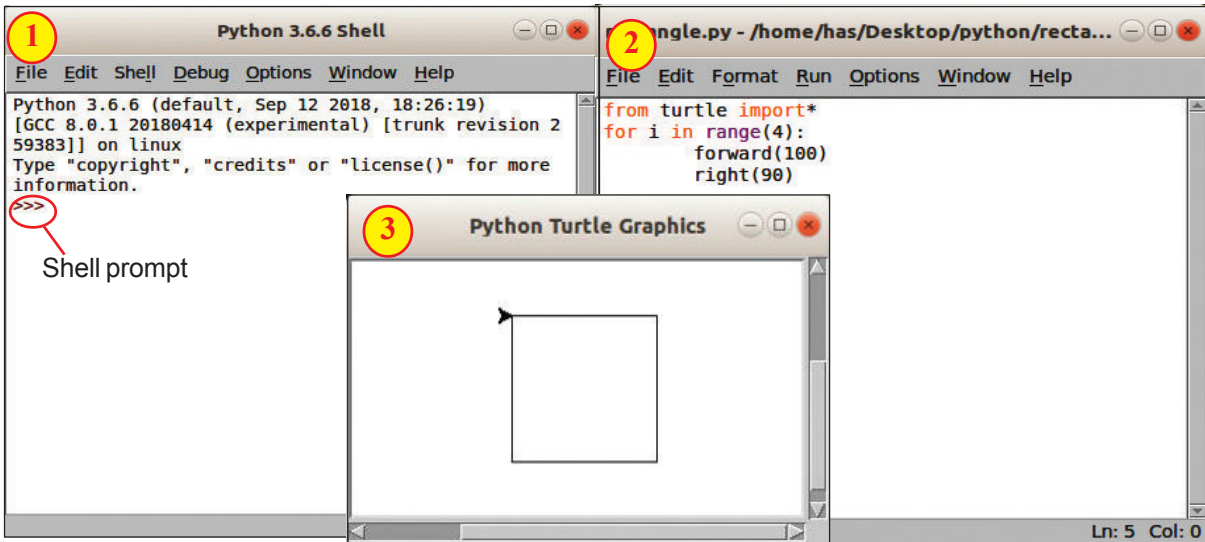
1

Python 3.6.6 Shell

File Edit Shell Debug Options Window Help

Python 3.6.6 (default, Sep 12 2018, 18:26:19)
[GCC 8.0.1 20180414 (experimental) [trunk revision 259383]] on linux
Type "copyright", "credits" or "license()" for more information.
>>>

Shell prompt

2

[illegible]angle.py - /home/has/Desktop/python/recta...

File Edit Format Run Options Window Help

from turtle import*
for i in range(4):
forward(100)
right(90)

Ln: 5 Col: 0

3

Python Turtle Graphics